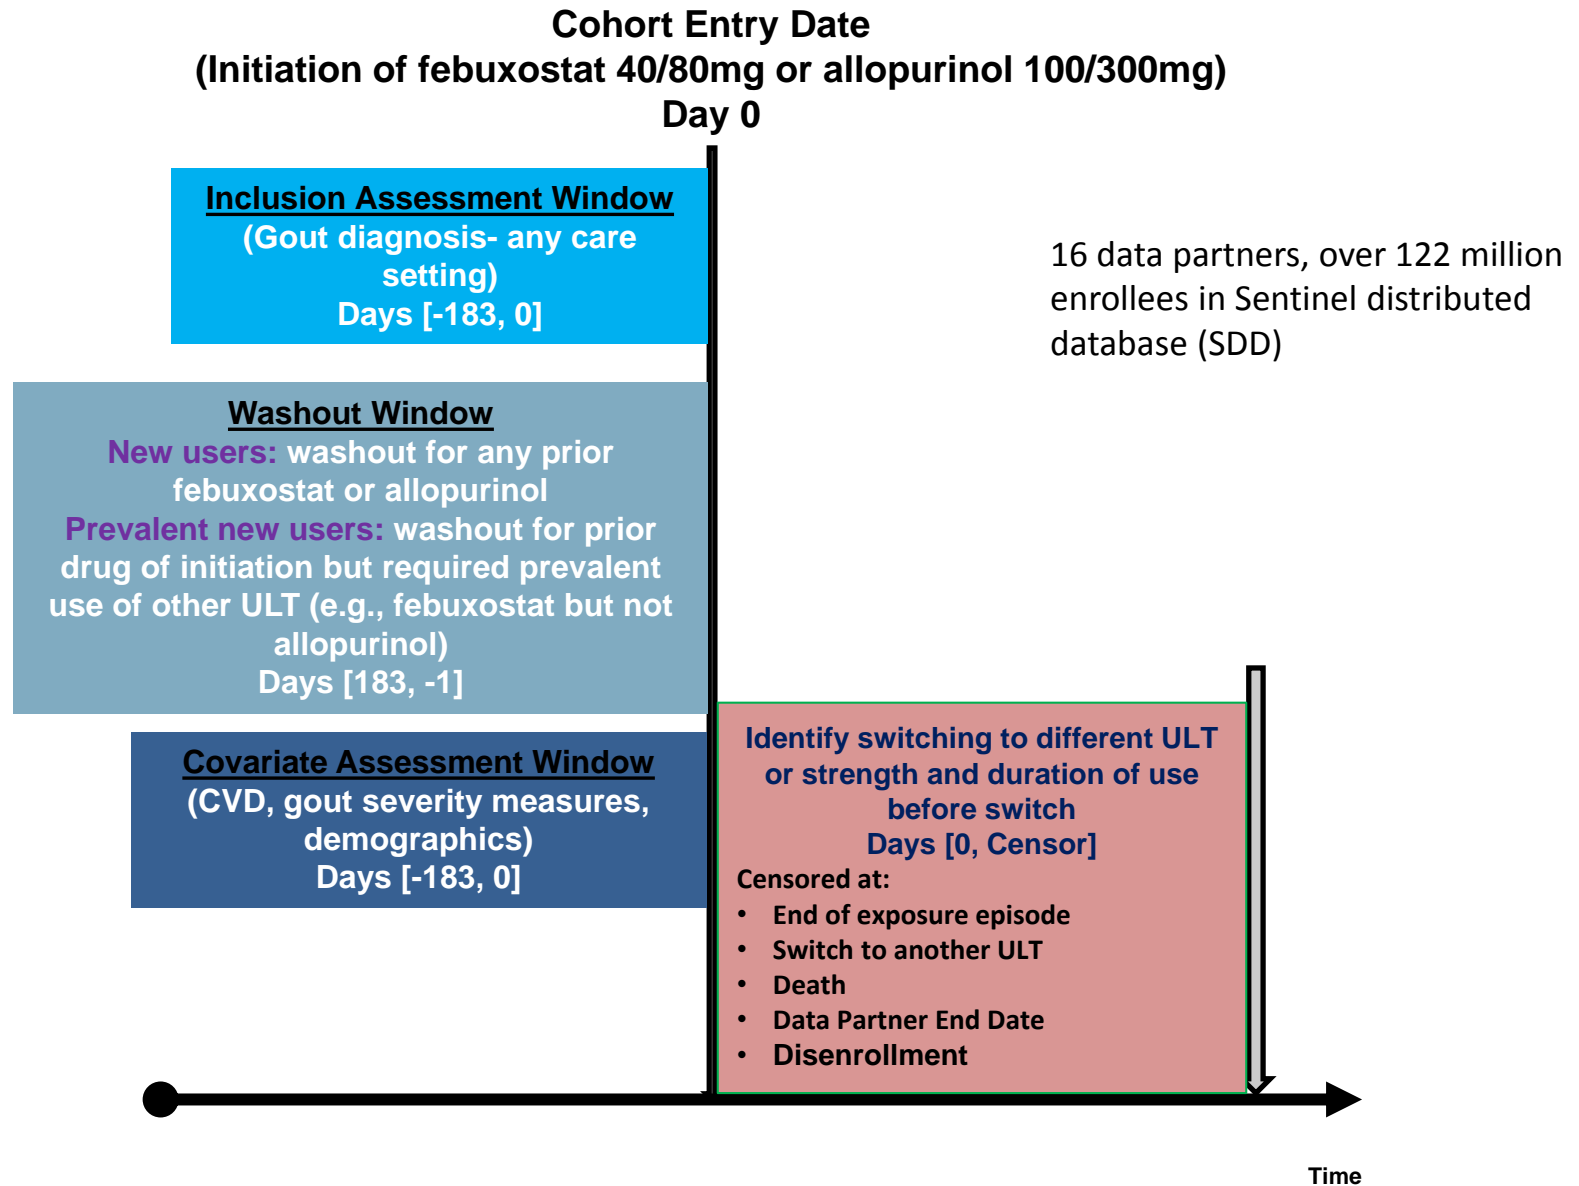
Cohort Entry Date
(Initiation of febuxostat 40/80mg or allopurinol 100/300mg)
Day 0

Inclusion Assessment Window
(Gout diagnosis- any care setting)
Days [-183, 0]

16 data partners, over 122 million enrollees in Sentinel distributed database (SDD)

Washout Window
New users: washout for any prior febuxostat or allopurinol
Prevalent new users: washout for prior drug of initiation but required prevalent use of other ULT (e.g., febuxostat but not allopurinol)
Days [183, -1]

Covariate Assessment Window
(CVD, gout severity measures, demographics)
Days [-183, 0]

Identify switching to different ULT or strength and duration of use before switch
Days [0, Censor]
Censored at:
• End of exposure episode
• Switch to another ULT
• Death
• Data Partner End Date
• Disenrollment

Time